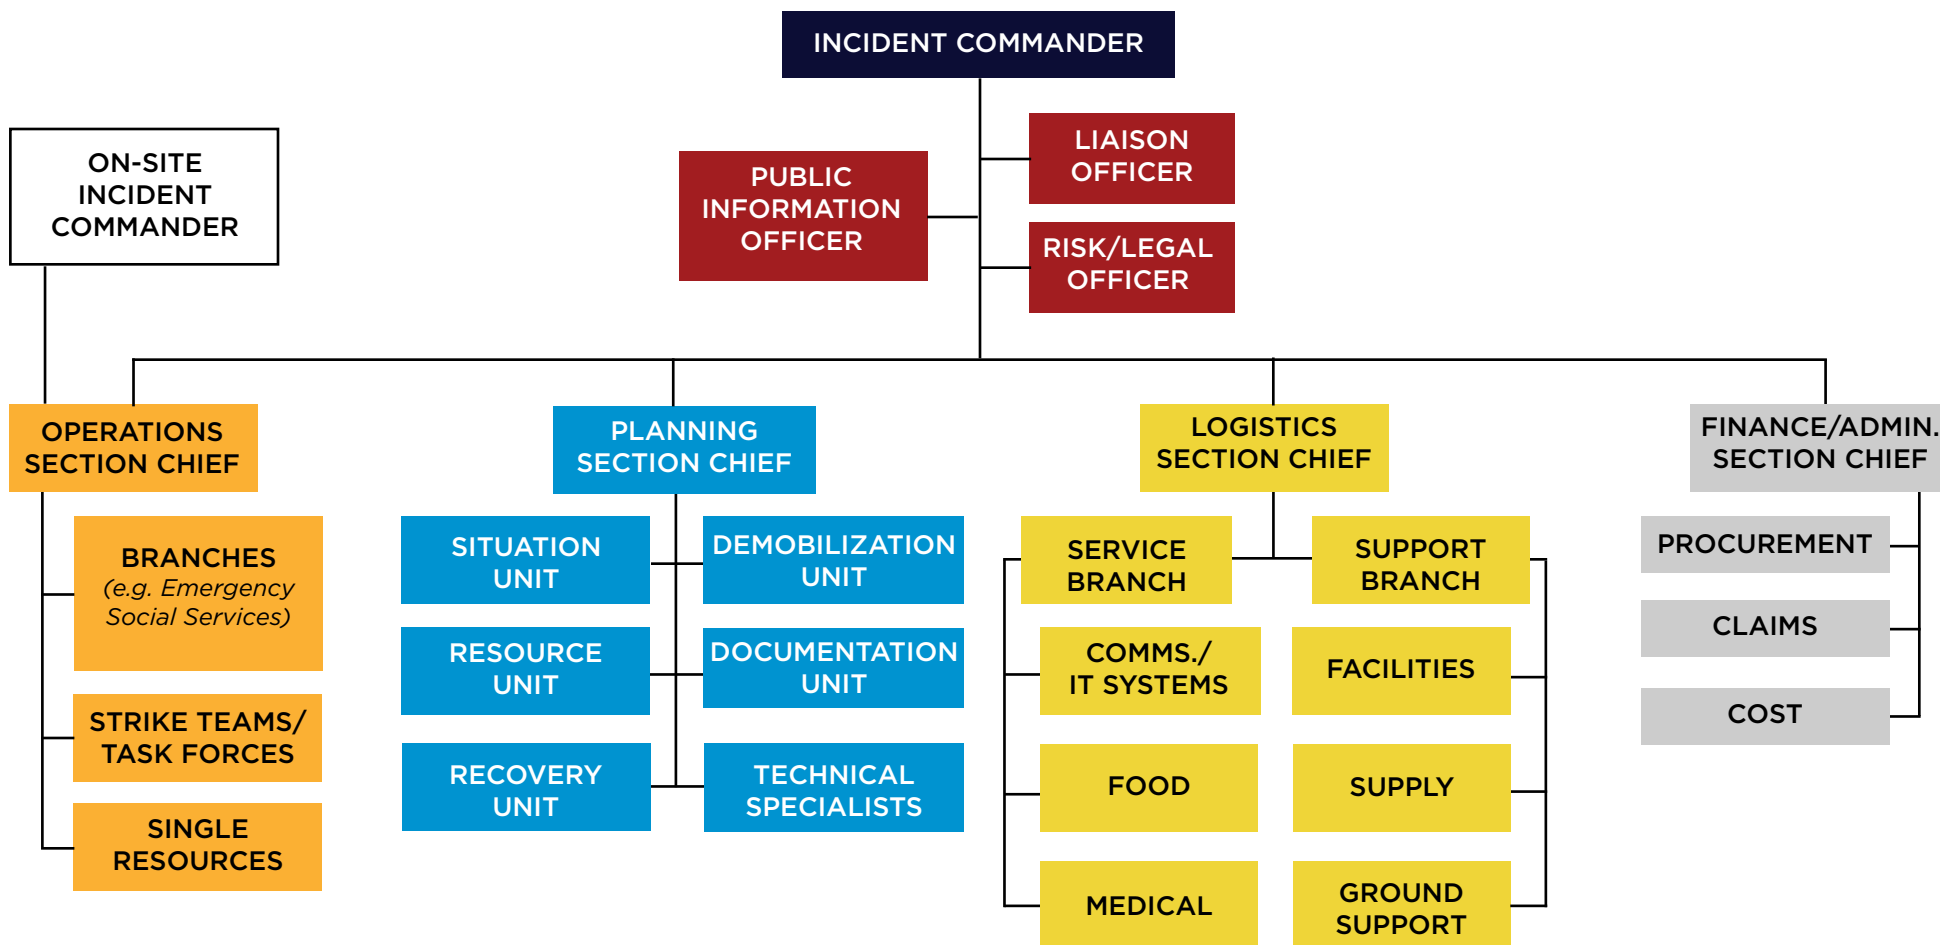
INCIDENT COMMANDER

ON-SITE INCIDENT COMMANDER

PUBLIC INFORMATION OFFICER

LIAISON OFFICER

RISK/LEGAL OFFICER

OPERATIONS SECTION CHIEF

BRANCHES
(e.g. Emergency Social Services)

STRIKE TEAMS/ TASK FORCES

SINGLE RESOURCES

PLANNING SECTION CHIEF

SITUATION UNIT

DEMOBILIZATION UNIT

RESOURCE UNIT

DOCUMENTATION UNIT

RECOVERY UNIT

TECHNICAL SPECIALISTS

LOGISTICS SECTION CHIEF

SERVICE BRANCH

SUPPORT BRANCH

COMMS./ IT SYSTEMS

FACILITIES

FOOD

SUPPLY

MEDICAL

GROUND SUPPORT

FINANCE/ADMIN. SECTION CHIEF

PROCUREMENT

CLAIMS

COST